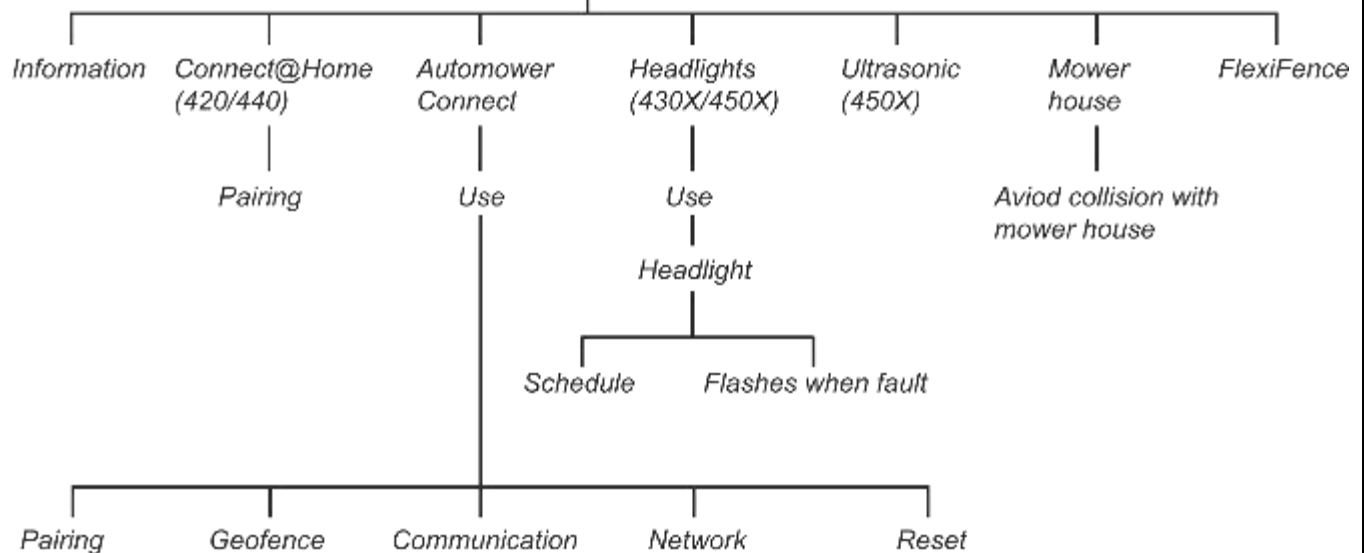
Information
Connect@Home (420/440)
Pairing
Automower Connect
Use
Headlights (430X/450X)
Use
Headlight
Schedule
Flashes when fault
Ultrasonic (450X)
Mower house
Aviod collision with mower house
FlexiFence
Pairing
Geofence
Communication
Network
Reset